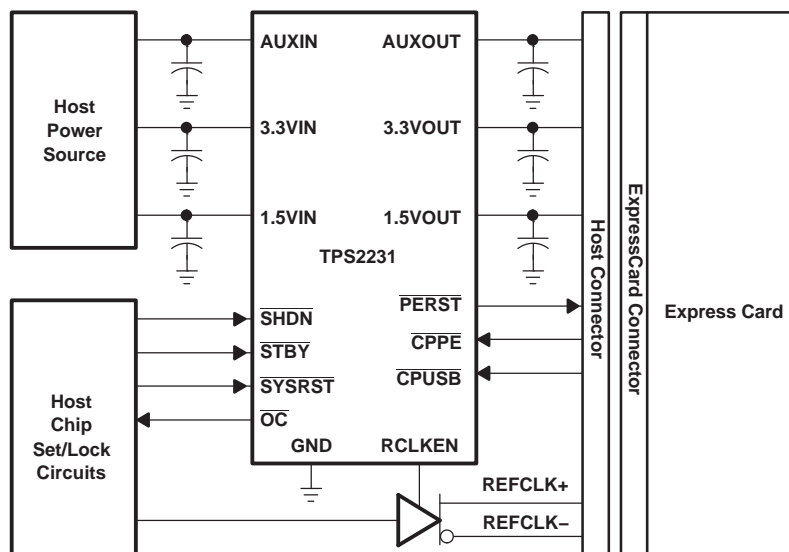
Host Power Source

AUXIN
3.3VIN
1.5VIN
AUXOUT
3.3VOUT
1.5VOUT
TPS2231

$\overline{\text{SHDN}}$
$\overline{\text{STBY}}$
$\overline{\text{SYSRST}}$
$\overline{\text{OC}}$
$\overline{\text{PERST}}$
$\overline{\text{CPPE}}$
$\overline{\text{CPUSB}}$
GND
RCLKEN

Host Chip Set/Lock Circuits

REFCLK+
REFCLK−

Host Connector
ExpressCard Connector
Express Card